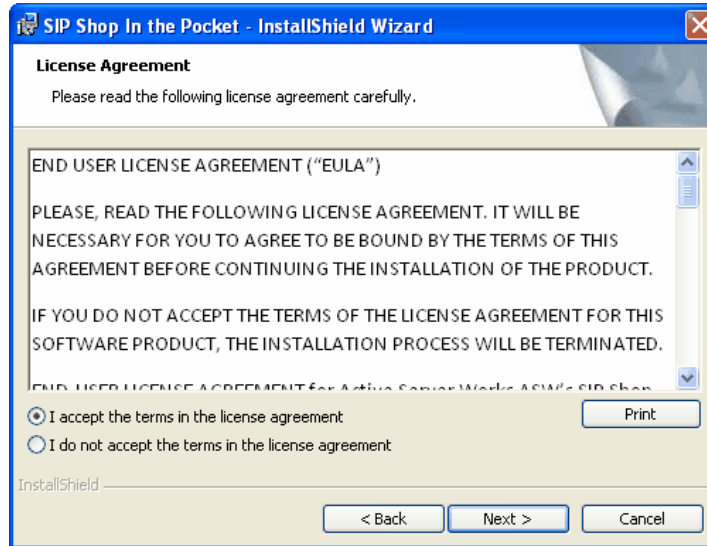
SIP Shop In the Pocket - InstallShield Wizard

License Agreement

Please read the following license agreement carefully.

END USER LICENSE AGREEMENT ("EULA")

PLEASE, READ THE FOLLOWING LICENSE AGREEMENT. IT WILL BE NECESSARY FOR YOU TO AGREE TO BE BOUND BY THE TERMS OF THIS AGREEMENT BEFORE CONTINUING THE INSTALLATION OF THE PRODUCT.

IF YOU DO NOT ACCEPT THE TERMS OF THE LICENSE AGREEMENT FOR THIS SOFTWARE PRODUCT, THE INSTALLATION PROCESS WILL BE TERMINATED.

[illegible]

I accept the terms in the license agreement

I do not accept the terms in the license agreement

Print

InstallShield

< Back

Next >

Cancel